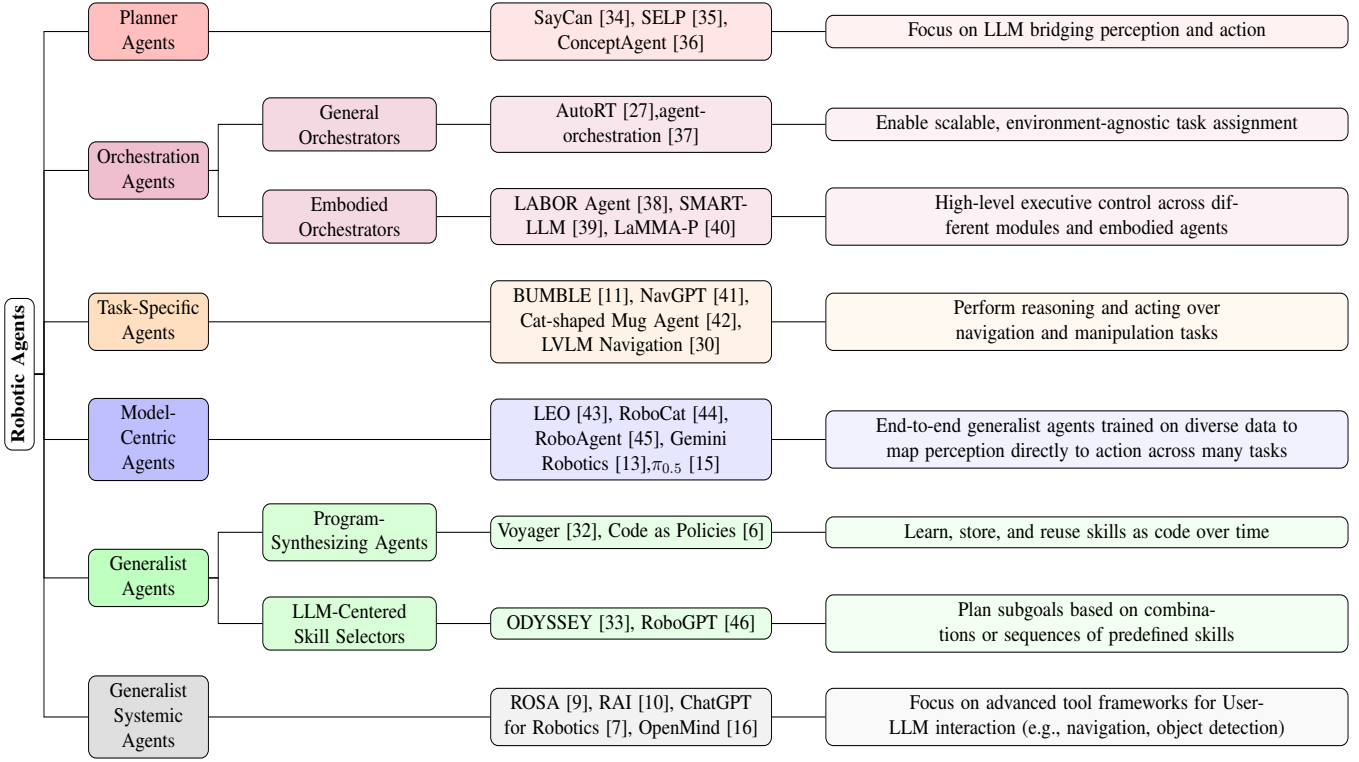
Robotic Agents

Planner Agents

SayCan [34], SELP [35], ConceptAgent [36]

Focus on LLM bridging perception and action

Orchestration Agents

General Orchestrators

AutoRT [27],agent-orchestration [37]

Enable scalable, environment-agnostic task assignment

Embodied Orchestrators

LABOR Agent [38], SMART-LLM [39], LaMMA-P [40]

High-level executive control across different modules and embodied agents

Task-Specific Agents

BUMBLE [11], NavGPT [41], Cat-shaped Mug Agent [42], LVLM Navigation [30]

Perform reasoning and acting over navigation and manipulation tasks

Model-Centric Agents

LEO [43], RoboCat [44], RoboAgent [45], Gemini Robotics [13],$\pi_{0.5}$ [15]

End-to-end generalist agents trained on diverse data to map perception directly to action across many tasks

Generalist Agents

Program-Synthesizing Agents

Voyager [32], Code as Policies [6]

Learn, store, and reuse skills as code over time

LLM-Centered Skill Selectors

ODYSSEY [33], RoboGPT [46]

Plan subgoals based on combinations or sequences of predefined skills

Generalist Systemic Agents

ROSA [9], RAI [10], ChatGPT for Robotics [7], OpenMind [16]

Focus on advanced tool frameworks for User-LLM interaction (e.g., navigation, object detection)